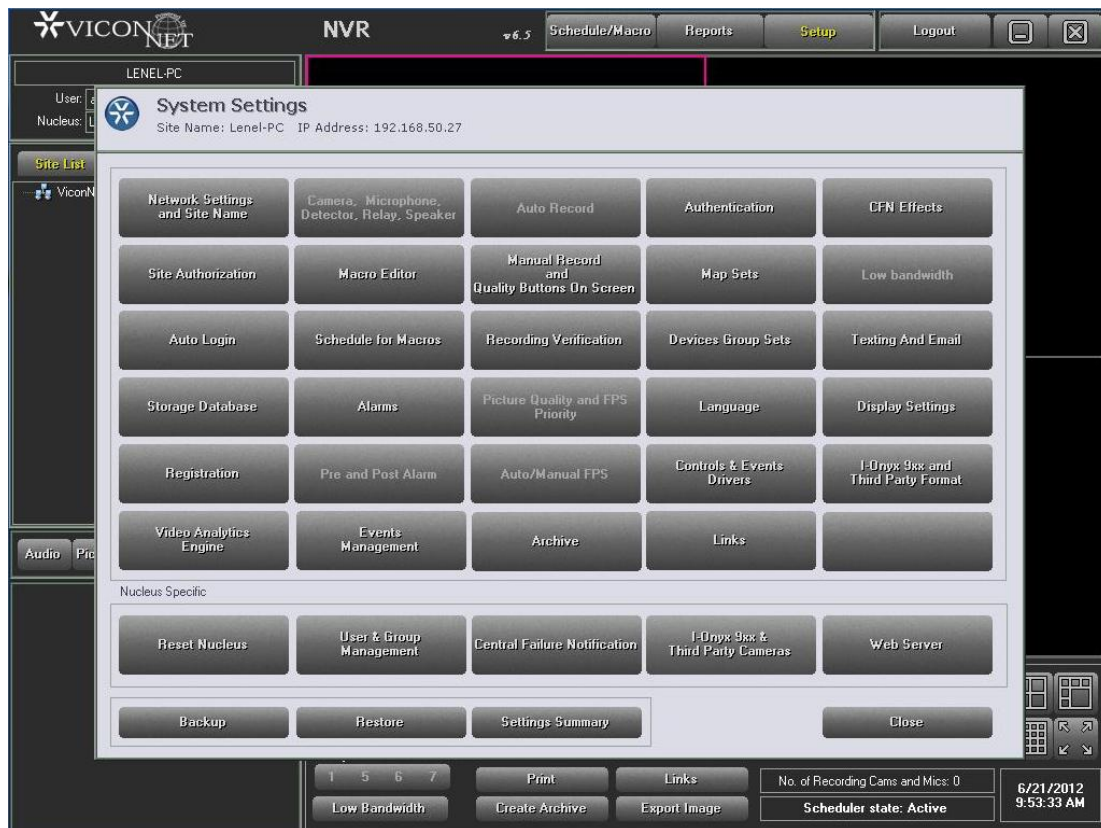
VICONNET

NVR

v6.5

Schedule/Macro

Reports

Setup

Logout

LENEL-PC

User: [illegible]

Nucleus: L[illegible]

Site List

ViconN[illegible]

Audio Pic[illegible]

System Settings

Site Name: Lenel-PC IP Address: 192.168.50.27

Network Settings and Site Name

Camera, Microphone, Detector, Relay, Speaker

Auto Record

Authentication

CFN Effects

Site Authorization

Macro Editor

Manual Record and Quality Buttons On Screen

Map Sets

Low bandwidth

Auto Login

Schedule for Macros

Recording Verification

Devices Group Sets

Texting And Email

Storage Database

Alarms

Picture Quality and FPS Priority

Language

Display Settings

Registration

Pre and Post Alarm

Auto/Manual FPS

Controls & Events Drivers

I-Onyx 9xx and Third Party Format

Video Analytics Engine

Events Management

Archive

Links

Nucleus Specific

Reset Nucleus

User & Group Management

Central Failure Notification

I-Onyx 9xx & Third Party Cameras

Web Server

Backup

Restore

Settings Summary

Close

1 5 6 7

Print

Links

No. of Recording Cams and Mics: 0

Low Bandwidth

Create Archive

Export Image

Scheduler state: Active

6/21/2012
9:53:33 AM